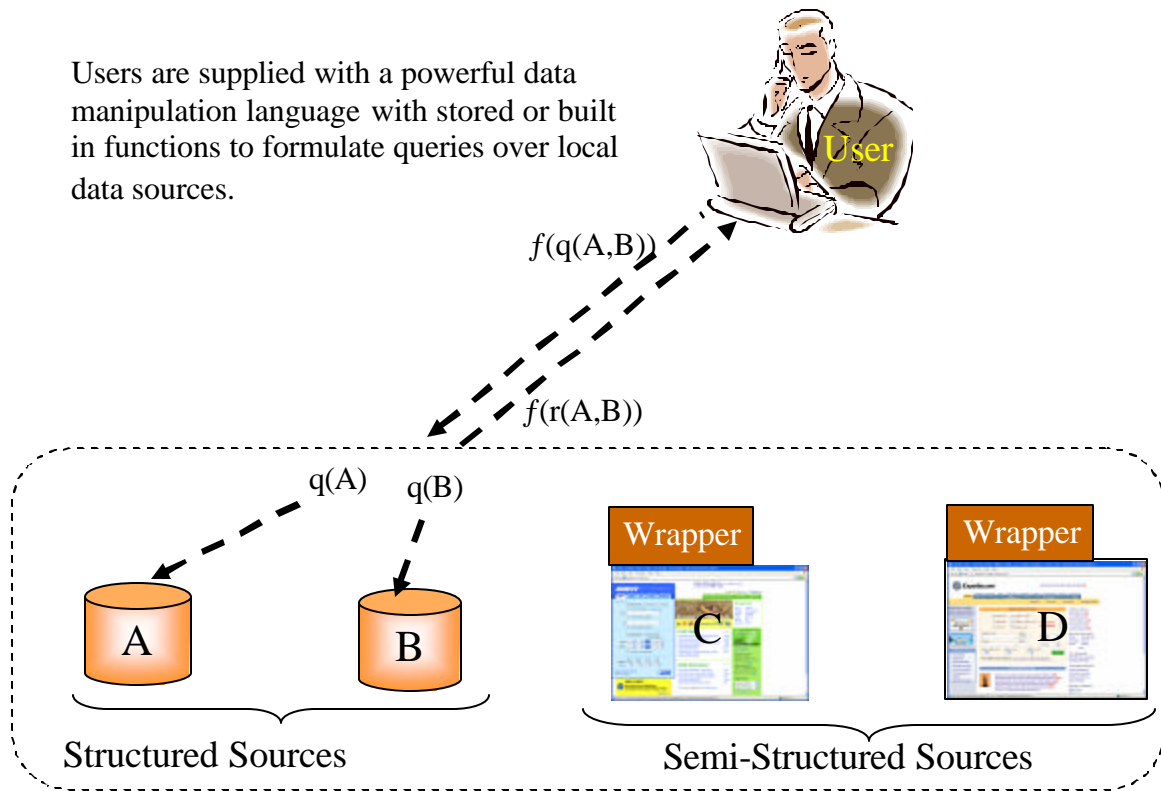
Users are supplied with a powerful data manipulation language with stored or built in functions to formulate queries over local data sources.

User

$f$(q(A,B))

$f$(r(A,B))

q(A)

q(B)

A

B

Wrapper

C

Wrapper

D

Structured Sources

Semi-Structured Sources